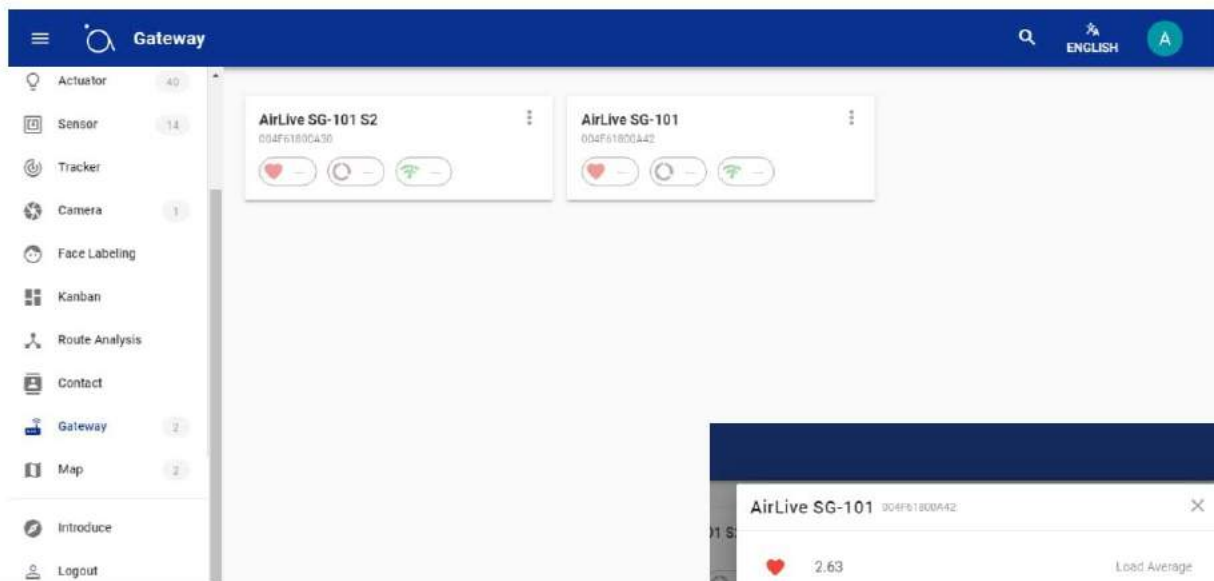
Gateway

ENGLISH

A

Actuator 40

Sensor 14

Tracker

Camera 1

Face Labeling

Kanban

Route Analysis

Contact

Gateway 2

Map 2

Introduce

Logout

AirLive SG-101 S2
004F61800A30

— — —

AirLive SG-101
004F61800A42

— — —

01 S

AirLive SG-101 004F61800A42

2.63 Load Average